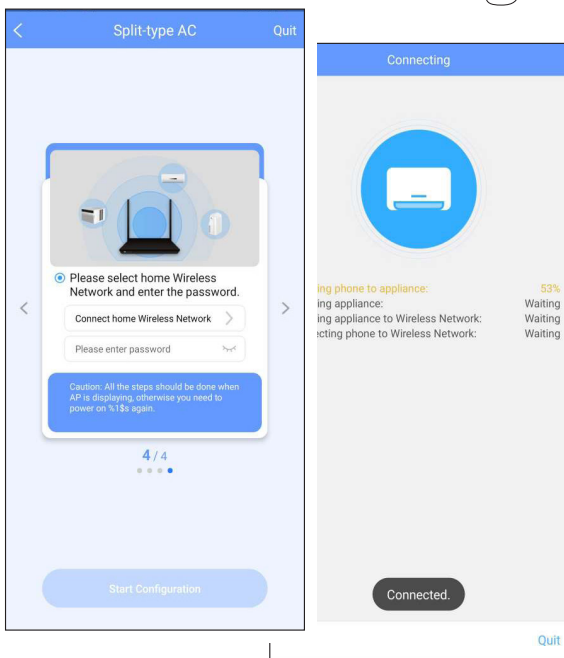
Split-type AC

Quit

Please select home Wireless Network and enter the password.

Connect home Wireless Network

Please enter password

Caution: All the steps should be done when AP is displaying, otherwise you need to power on %1$s again.

4 / 4

Start Configuration

Connecting

ing phone to appliance: 53%
ing appliance: Waiting
ing appliance to Wireless Network: Waiting
ecting phone to Wireless Network: Waiting

Connected.

Quit